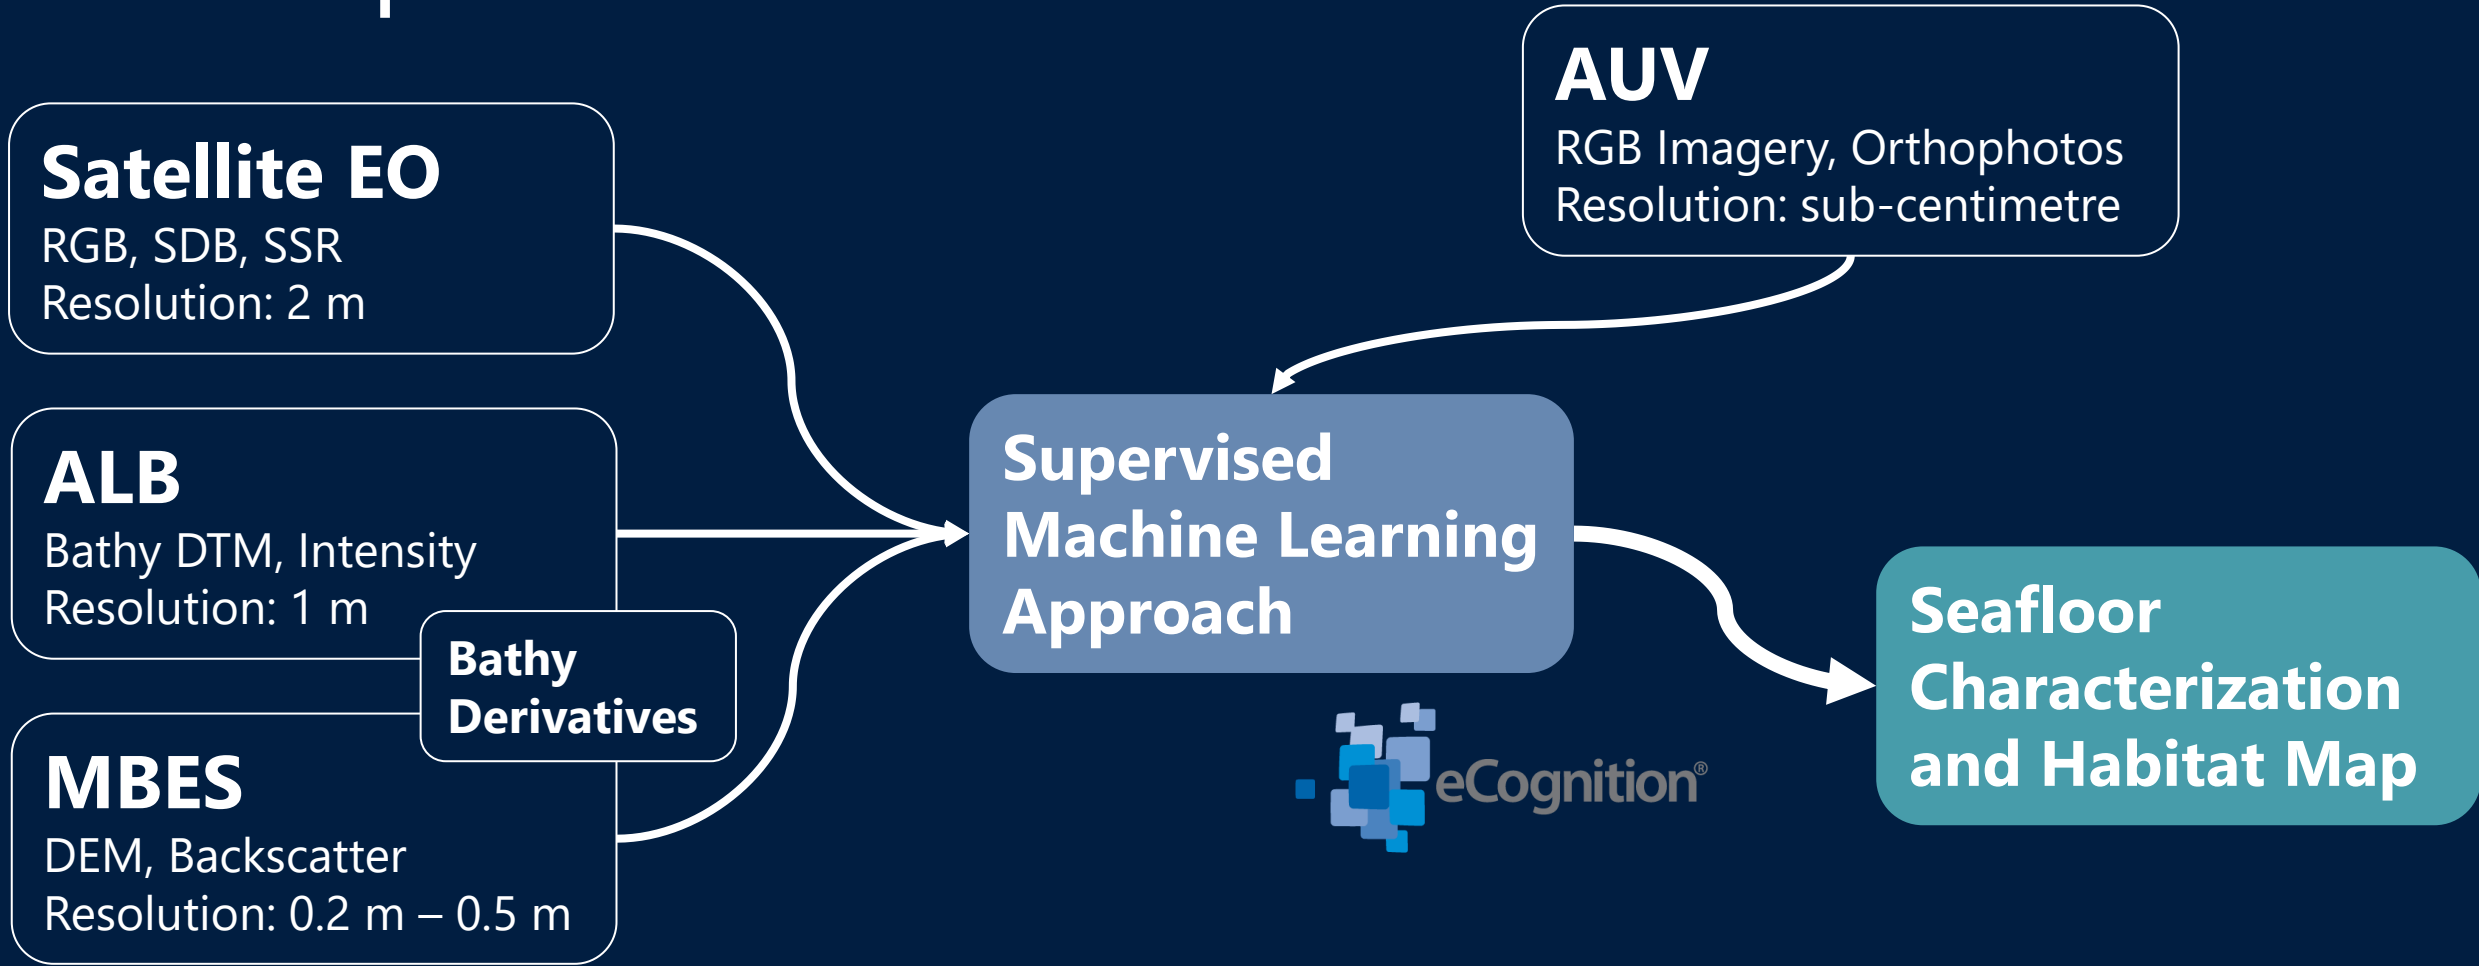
Satellite EO
RGB, SDB, SSR
Resolution: 2 m

ALB
Bathy DTM, Intensity
Resolution: 1 m

Bathy Derivatives

MBES
DEM, Backscatter
Resolution: 0.2 m – 0.5 m

AUV
RGB Imagery, Orthophotos
Resolution: sub-centimetre

Supervised Machine Learning Approach

eCognition®

Seafloor Characterization and Habitat Map